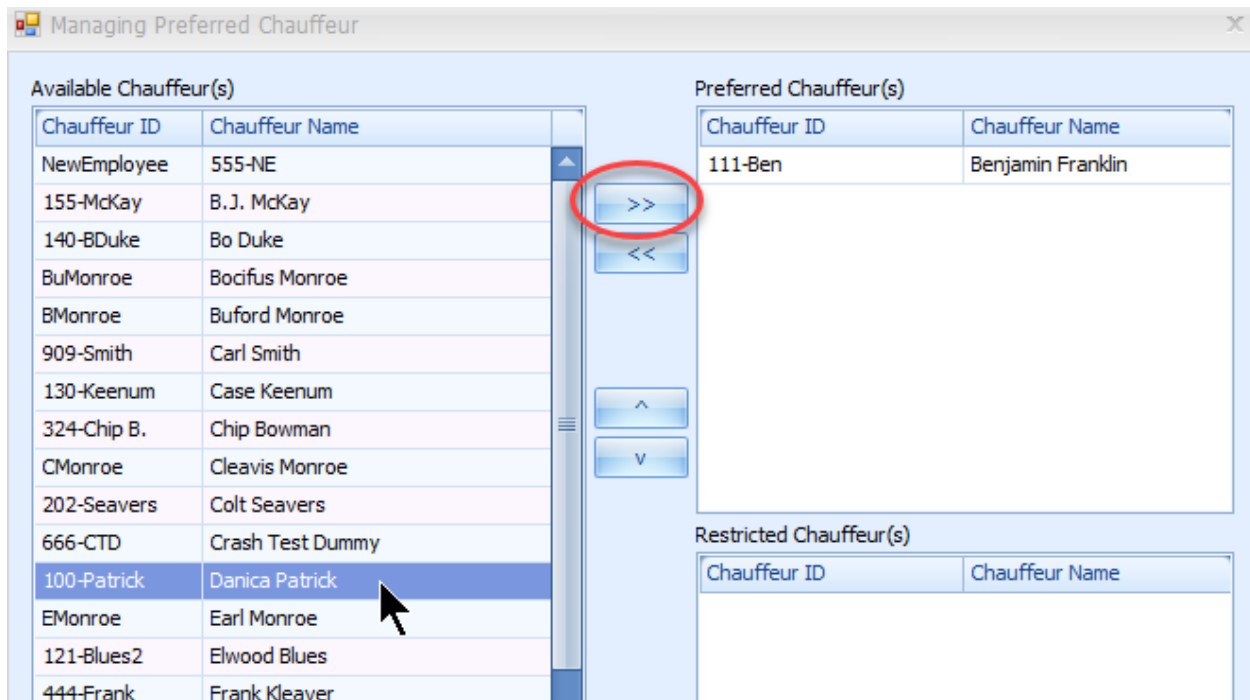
Managing Preferred Chauffeur

Available Chauffeur(s)

| Chauffeur ID | Chauffeur Name |
|---|---|
| NewEmployee | 555-NE |
| 155-McKay | B.J. McKay |
| 140-BDuke | Bo Duke |
| BuMonroe | Bocifus Monroe |
| BMonroe | Buford Monroe |
| 909-Smith | Carl Smith |
| 130-Keenum | Case Keenum |
| 324-Chip B. | Chip Bowman |
| CMonroe | Cleavis Monroe |
| 202-Seavers | Colt Seavers |
| 666-CTD | Crash Test Dummy |
| 100-Patrick | Danica Patrick |
| EMonroe | Earl Monroe |
| 121-Blues2 | Elwood Blues |
| 444-Frank | Frank Kleaver |

>>
<<
^
v

Preferred Chauffeur(s)

| Chauffeur ID | Chauffeur Name |
|---|---|
| 111-Ben | Benjamin Franklin |

Restricted Chauffeur(s)

| Chauffeur ID | Chauffeur Name |
|---|---|